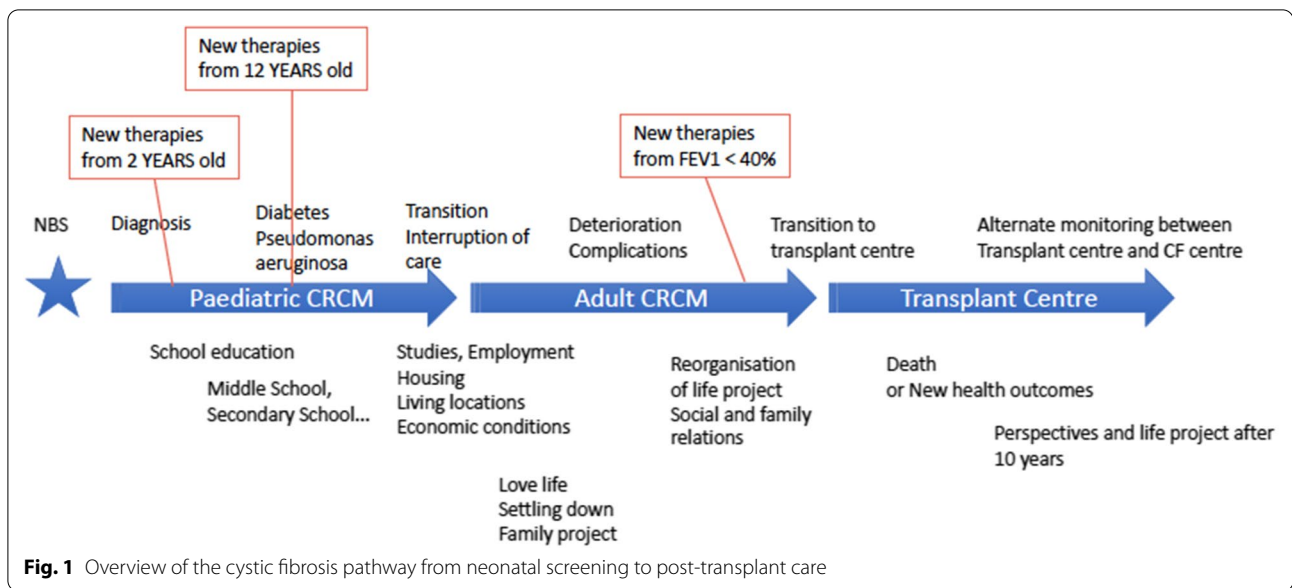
New therapies from 12 YEARS old

New therapies from 2 YEARS old

New therapies from FEV1 < 40%

NBS

Diagnosis

Diabetes
Pseudomonas aeruginosa

Transition
Interruption of care

Deterioration
Complications

Transition to transplant centre

Alternate monitoring between Transplant centre and CF centre

Paediatric CRCM

Adult CRCM

Transplant Centre

School education

Middle School, Secondary School...

Studies, Employment
Housing
Living locations
Economic conditions

Love life
Settling down
Family project

Reorganisation of life project
Social and family relations

Death
or New health outcomes

Perspectives and life project after 10 years

**Fig. 1** Overview of the cystic fibrosis pathway from neonatal screening to post-transplant care